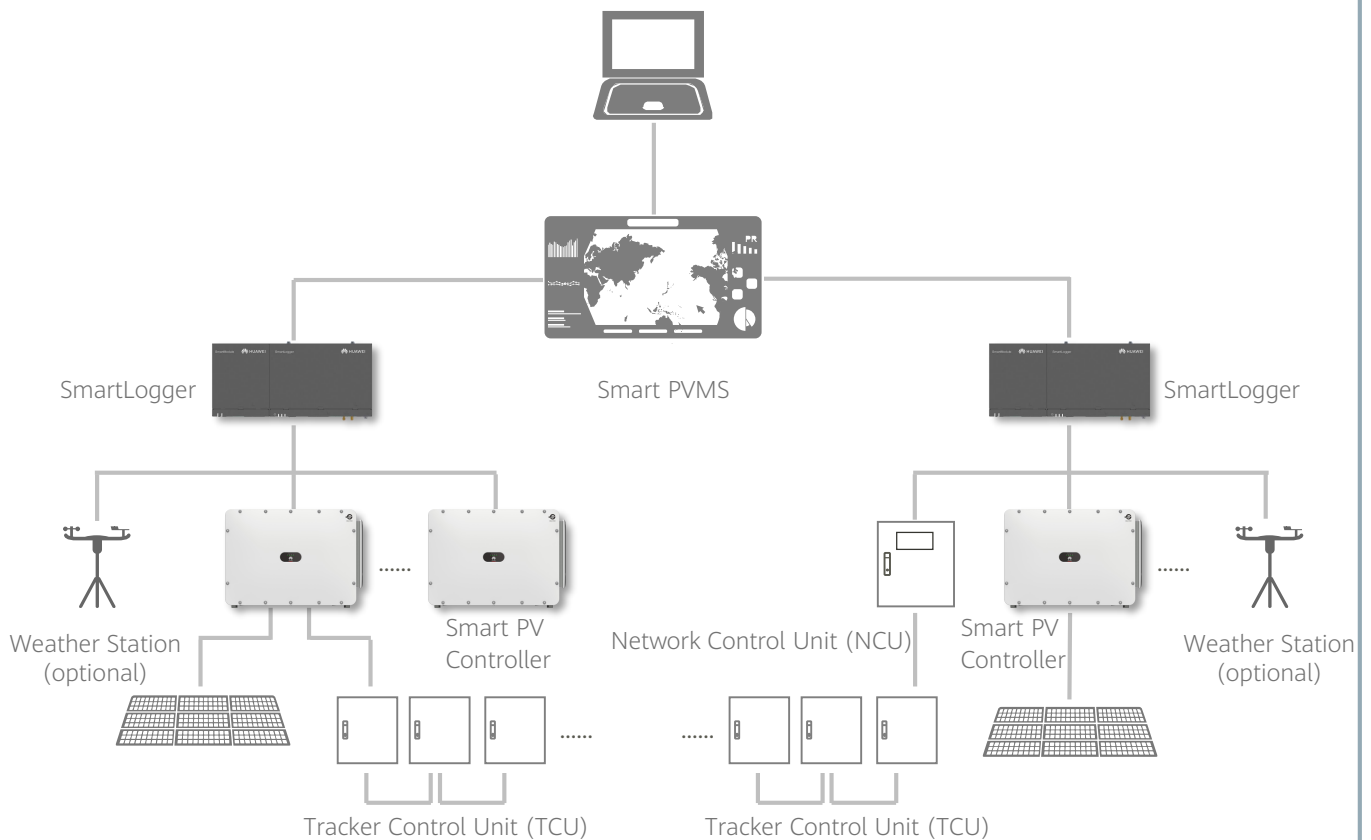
SmartLogger

Smart PVMS

SmartLogger

......

......

Weather Station (optional)

Smart PV Controller

Network Control Unit (NCU)

Smart PV Controller

Weather Station (optional)

......

......

Tracker Control Unit (TCU)

Tracker Control Unit (TCU)